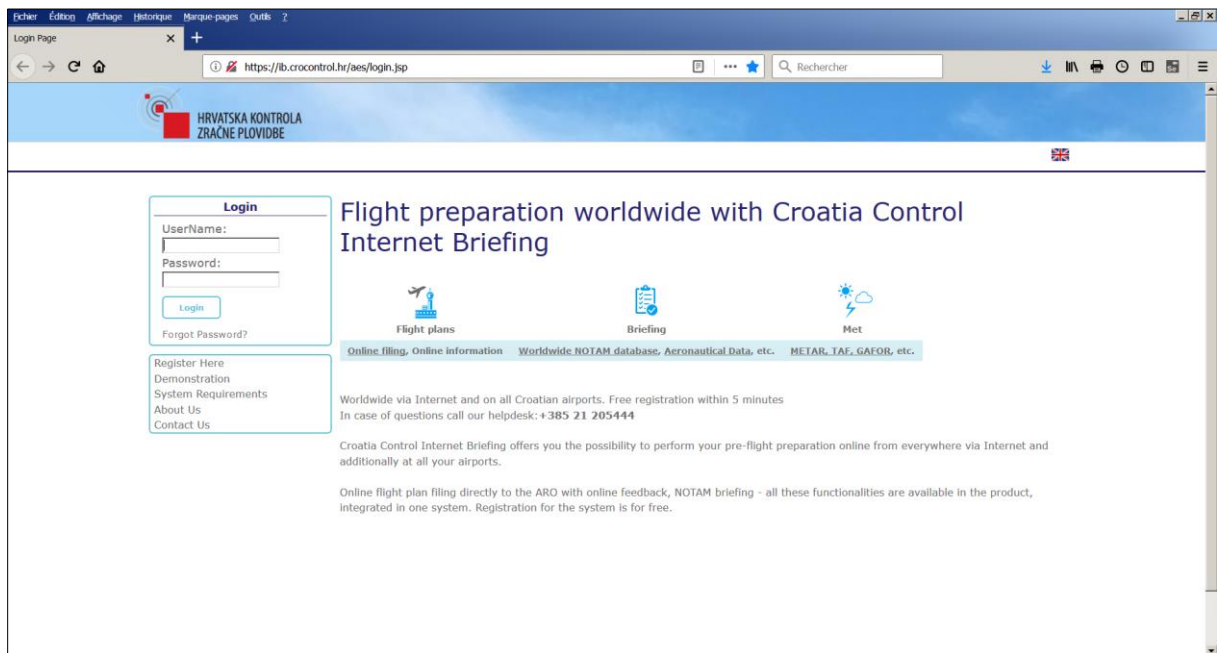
Fichier Édition Affichage Historique Marque-pages Outils ?

Login Page

https://ib.crocontrol.hr/aes/login.jsp

Rechercher

HRVATSKA KONTROLA ZRAČNE PLOVIDBE

Login
UserName:
Password:
Login
Forgot Password?

Register Here
Demonstration
System Requirements
About Us
Contact Us

Flight preparation worldwide with Croatia Control Internet Briefing

Flight plans
Briefing
Met

Online filing, Online information
Worldwide NOTAM database, Aeronautical Data, etc.
METAR, TAF, GAFOR, etc.

Worldwide via Internet and on all Croatian airports. Free registration within 5 minutes
In case of questions call our helpdesk: +385 21 205444

Croatia Control Internet Briefing offers you the possibility to perform your pre-flight preparation online from everywhere via Internet and additionally at all your airports.

Online flight plan filing directly to the ARO with online feedback, NOTAM briefing - all these functionalities are available in the product, integrated in one system. Registration for the system is for free.